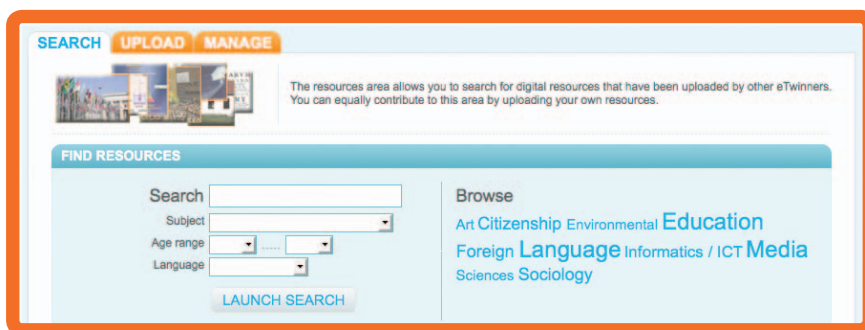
SEARCH UPLOAD MANAGE

The resources area allows you to search for digital resources that have been uploaded by other eTwinners. You can equally contribute to this area by uploading your own resources.

FIND RESOURCES

Search

Subject

Age range

Language

LAUNCH SEARCH

Browse

Art Citizenship Environmental Education Foreign Language Informatics / ICT Media Sciences Sociology